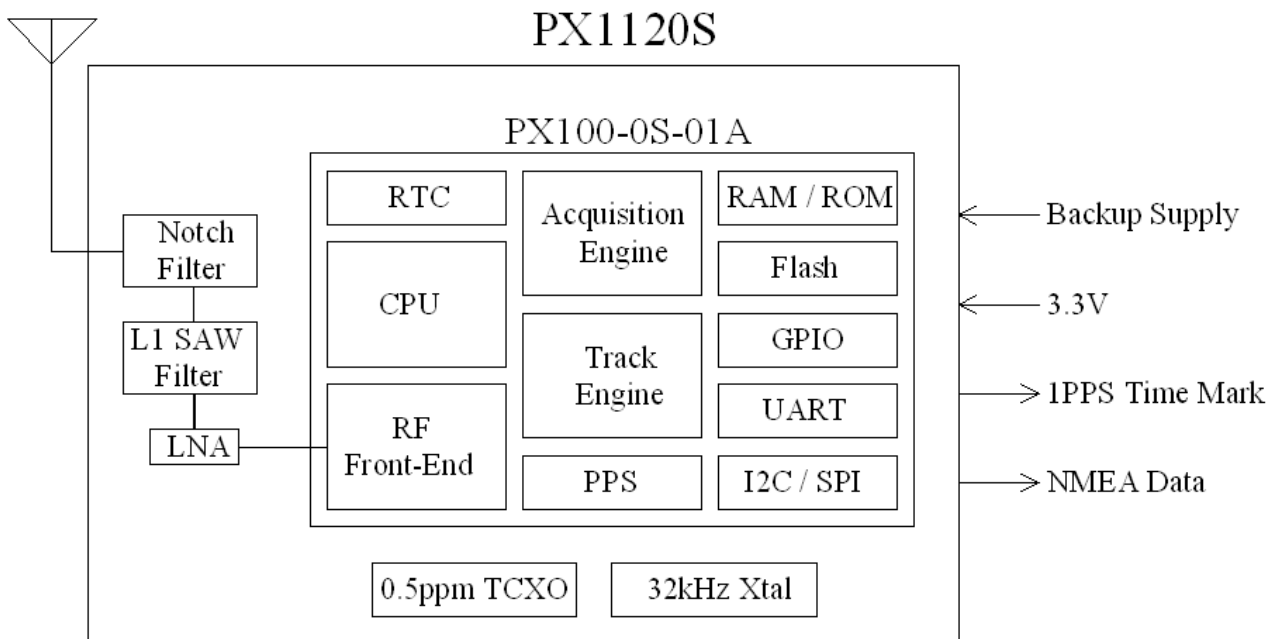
PX1120S

PX100-0S-01A

RTC

Acquisition Engine

RAM / ROM

Flash

CPU

Track Engine

GPIO

UART

RF Front-End

PPS

I2C / SPI

Notch Filter

L1 SAW Filter

LNA

Backup Supply

3.3V

1PPS Time Mark

NMEA Data

0.5ppm TCXO

32kHz Xtal